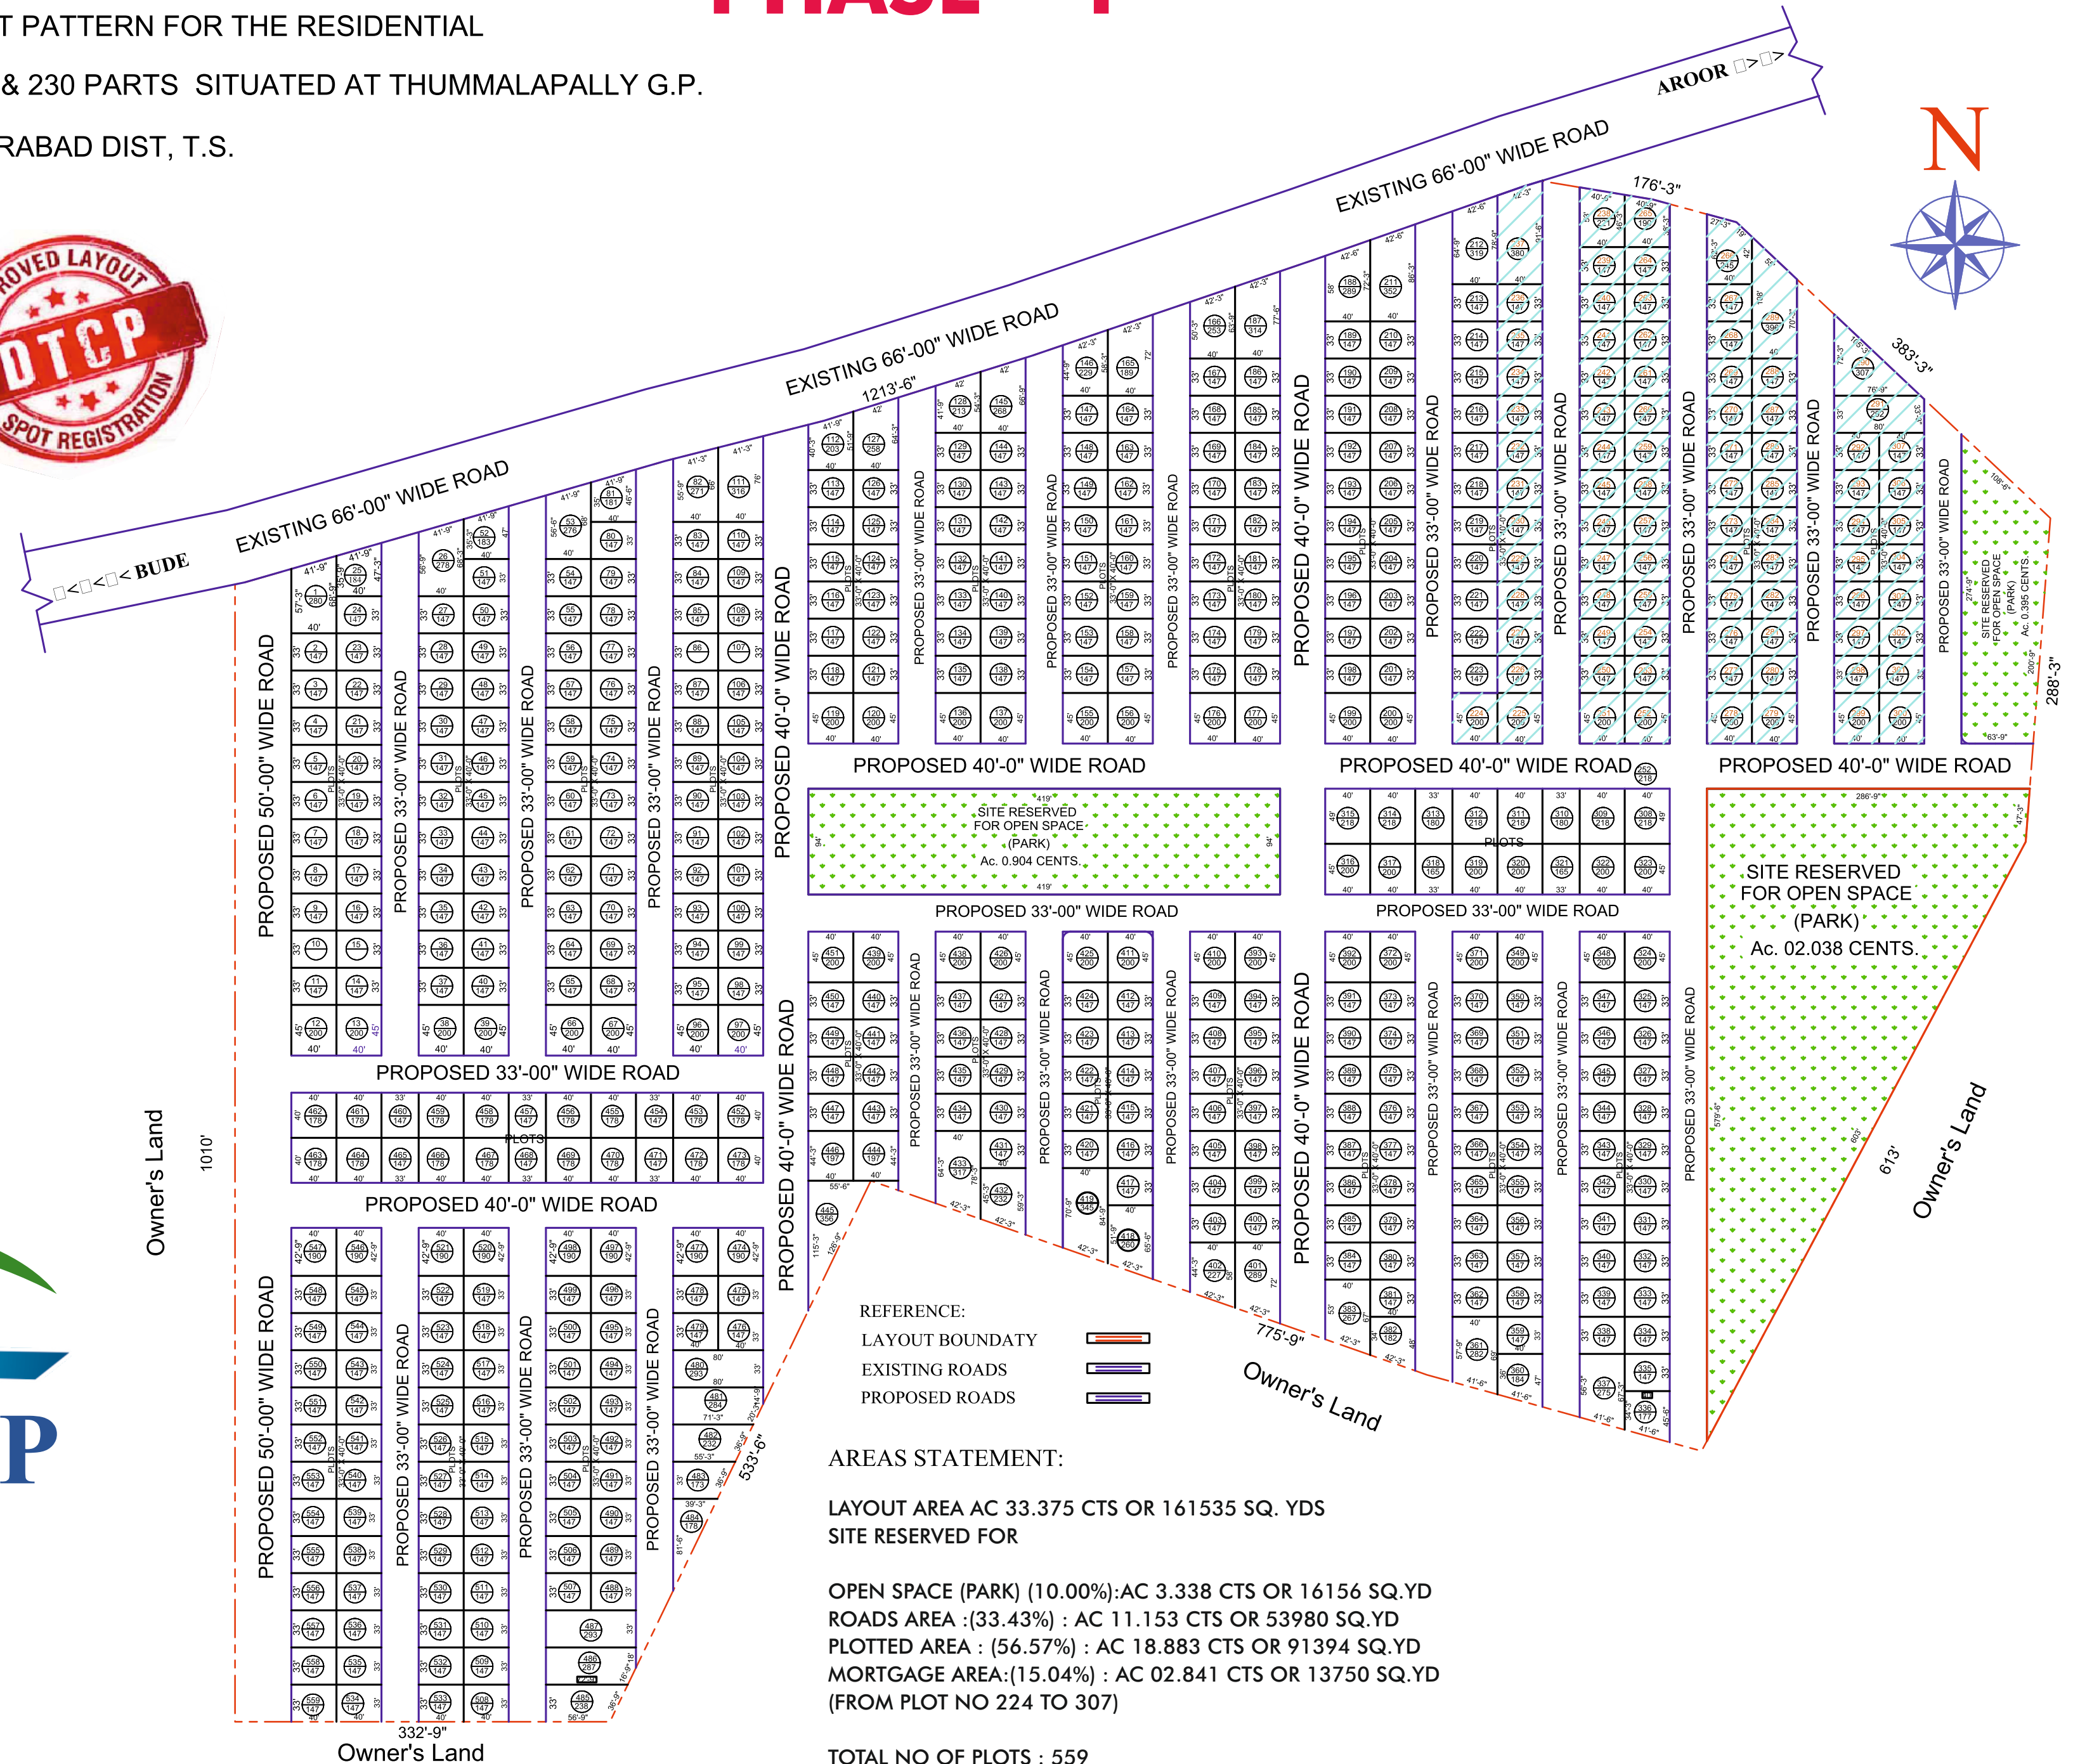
T PATTERN FOR THE RESIDENTIAL
& 230 PARTS SITUATED AT THUMMALAPALLY G.P.
RABAD DIST, T.S.

PHASE - I

ROVED LAYOUT
DTCP
SPOT REGISTRATION

N

AROOR
EXISTING 66'-00" WIDE ROAD
EXISTING 66'-00" WIDE ROAD
EXISTING 66'-00" WIDE ROAD
BUDE
1213'-6"
176'-3"
383'-3"
288'-3"
613'
775'-9"
533'-6"
332'-9"
1010'

PROPOSED 50'-00" WIDE ROAD
PROPOSED 33'-00" WIDE ROAD
PROPOSED 33'-00" WIDE ROAD
PROPOSED 33'-00" WIDE ROAD
PROPOSED 40'-0" WIDE ROAD
PROPOSED 33'-00" WIDE ROAD
PROPOSED 33'-00" WIDE ROAD
PROPOSED 33'-00" WIDE ROAD
PROPOSED 40'-0" WIDE ROAD
PROPOSED 33'-00" WIDE ROAD
PROPOSED 33'-00" WIDE ROAD
PROPOSED 33'-00" WIDE ROAD
PROPOSED 33'-00" WIDE ROAD
PROPOSED 33'-00" WIDE ROAD
PROPOSED 40'-0" WIDE ROAD
PROPOSED 40'-0" WIDE ROAD
PROPOSED 40'-0" WIDE ROAD
PROPOSED 33'-00" WIDE ROAD
PROPOSED 33'-00" WIDE ROAD
PROPOSED 33'-00" WIDE ROAD
PROPOSED 40'-0" WIDE ROAD
PROPOSED 50'-00" WIDE ROAD

SITE RESERVED FOR OPEN SPACE (PARK) Ac. 0.904 CENTS.
SITE RESERVED FOR OPEN SPACE (PARK) Ac. 02.038 CENTS.
SITE RESERVED FOR OPEN SPACE (PARK) Ac. 0.395 CENTS

Owner's Land
Owner's Land
Owner's Land
Owner's Land

REFERENCE:
LAYOUT BOUNDATY
EXISTING ROADS
PROPOSED ROADS

AREAS STATEMENT:

LAYOUT AREA AC 33.375 CTS OR 161535 SQ. YDS
SITE RESERVED FOR

OPEN SPACE (PARK) (10.00%):AC 3.338 CTS OR 16156 SQ.YD
ROADS AREA :(33.43%) : AC 11.153 CTS OR 53980 SQ.YD
PLOTTED AREA : (56.57%) : AC 18.883 CTS OR 91394 SQ.YD
MORTGAGE AREA:(15.04%) : AC 02.841 CTS OR 13750 SQ.YD
(FROM PLOT NO 224 TO 307)

TOTAL NO OF PLOTS : 559